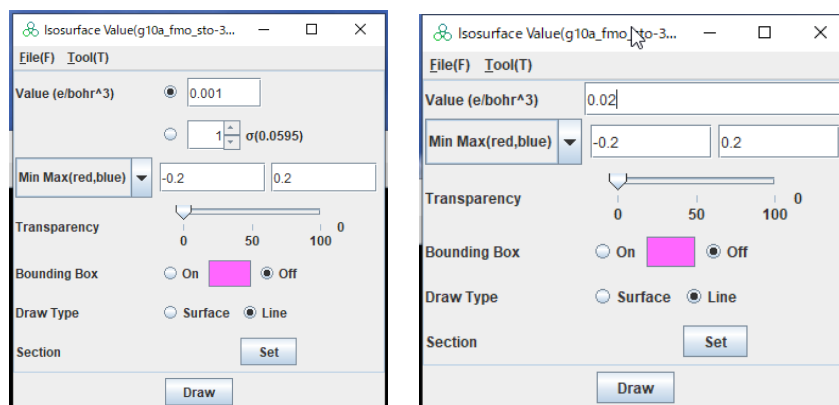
Isosurface Value(g10a_fmo_sto-3...

File(F) Tool(T)

Value (e/bohr^3) 0.001

1 σ(0.0595)

Min Max(red,blue) -0.2 0.2

Transparency 0 50 100 0

Bounding Box On Off

Draw Type Surface Line

Section Set

Draw

Isosurface Value(g10a_fmo_sto-3...

File(F) Tool(T)

Value (e/bohr^3) 0.02

Min Max(red,blue) -0.2 0.2

Transparency 0 50 100 0

Bounding Box On Off

Draw Type Surface Line

Section Set

Draw